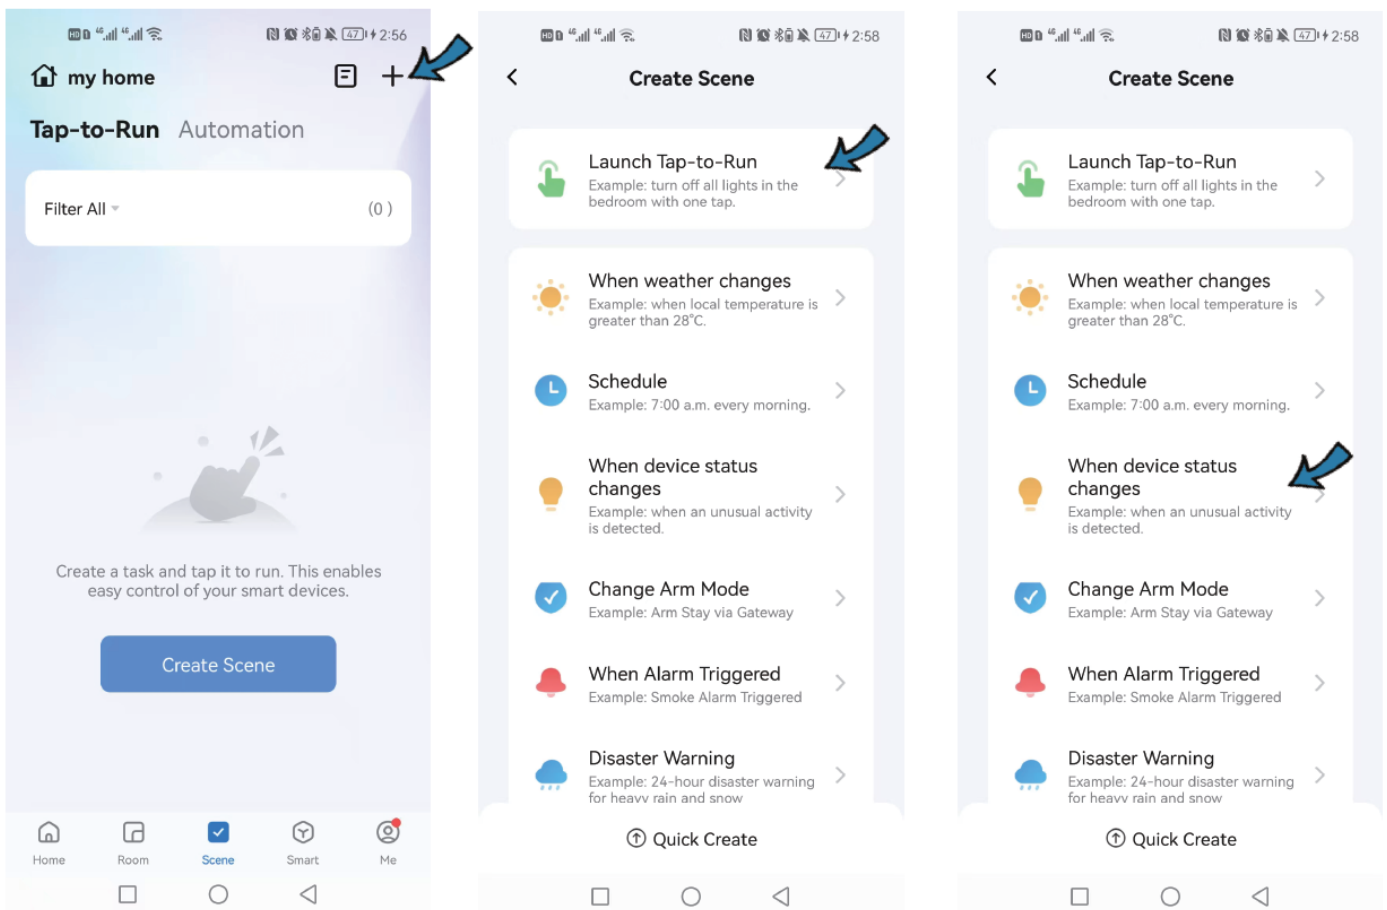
HD 4G 4G 47 2:56

my home

Tap-to-Run Automation

Filter All (0)

Create a task and tap it to run. This enables easy control of your smart devices.

Create Scene

Home Room Scene Smart Me

HD 4G 4G 47 2:58

Create Scene

Launch Tap-to-Run
Example: turn off all lights in the bedroom with one tap.

When weather changes
Example: when local temperature is greater than 28°C.

Schedule
Example: 7:00 a.m. every morning.

When device status changes
Example: when an unusual activity is detected.

Change Arm Mode
Example: Arm Stay via Gateway

When Alarm Triggered
Example: Smoke Alarm Triggered

Disaster Warning
Example: 24-hour disaster warning for heavy rain and snow

Quick Create

HD 4G 4G 47 2:58

Create Scene

Launch Tap-to-Run
Example: turn off all lights in the bedroom with one tap.

When weather changes
Example: when local temperature is greater than 28°C.

Schedule
Example: 7:00 a.m. every morning.

When device status changes
Example: when an unusual activity is detected.

Change Arm Mode
Example: Arm Stay via Gateway

When Alarm Triggered
Example: Smoke Alarm Triggered

Disaster Warning
Example: 24-hour disaster warning for heavy rain and snow

Quick Create